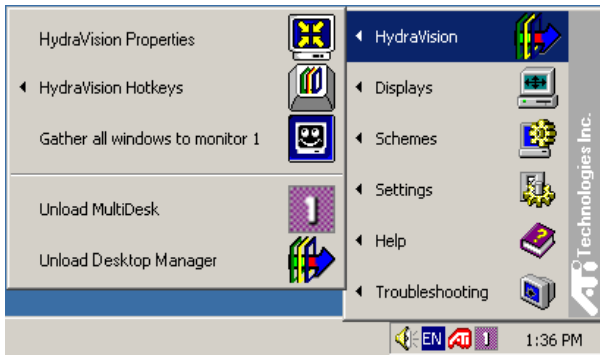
HydraVision Properties

HydraVision Hotkeys

Gather all windows to monitor 1

Unload MultiDesk

Unload Desktop Manager

HydraVision

Displays

Schemes

Settings

Help

Troubleshooting

ATI Technologies Inc.

EN

1:36 PM